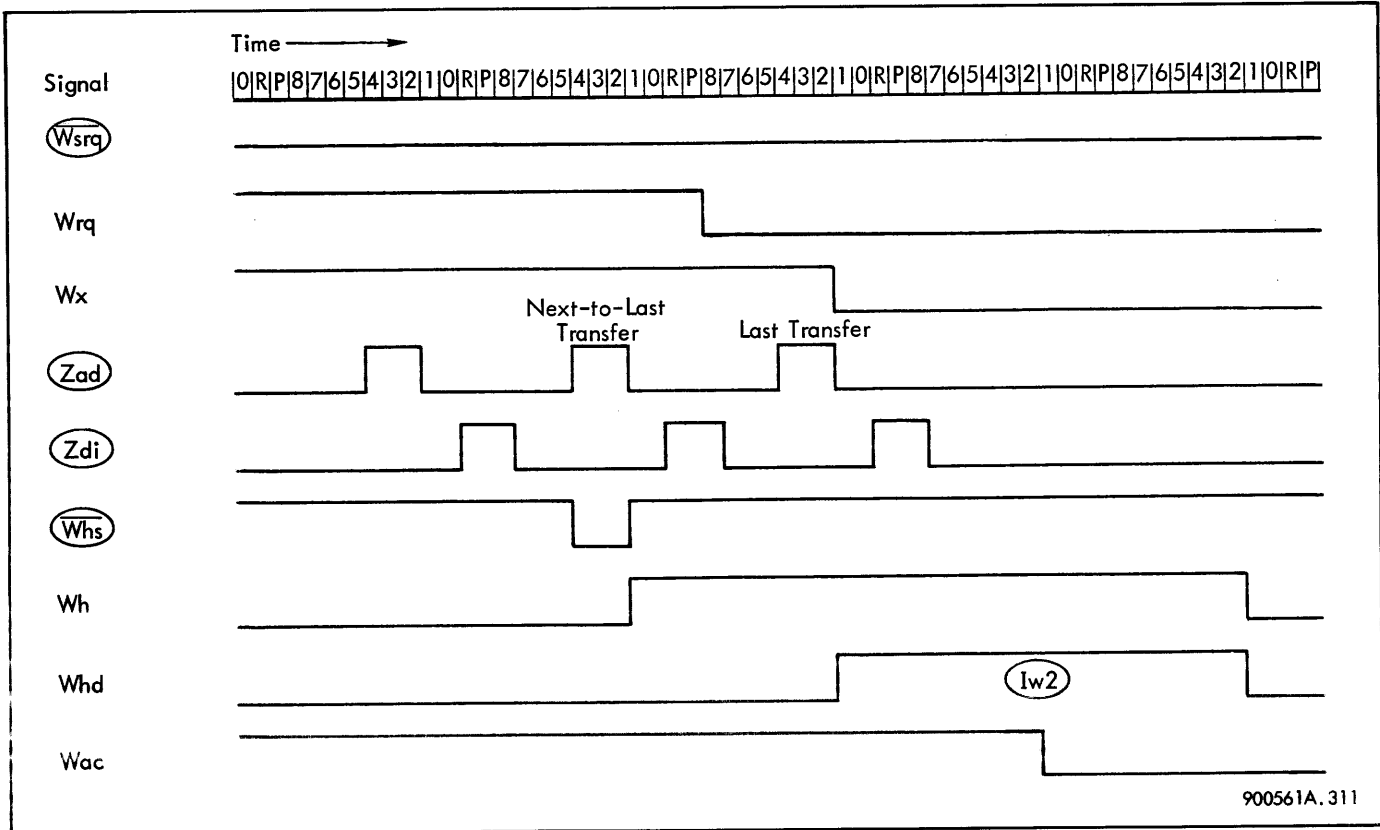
Time ⟶

Signal

|0|R|P|8|7|6|5|4|3|2|1|0|R|P|8|7|6|5|4|3|2|1|0|R|P|8|7|6|5|4|3|2|1|0|R|P|8|7|6|5|4|3|2|1|0|R|P|8|7|6|5|4|3|2|1|0|R|P|

Wsrq

Wrq

Wx

Next-to-Last Transfer

Last Transfer

Zad

Zdi

Whs

Wh

Whd

Iw2

Wac

900561A. 311